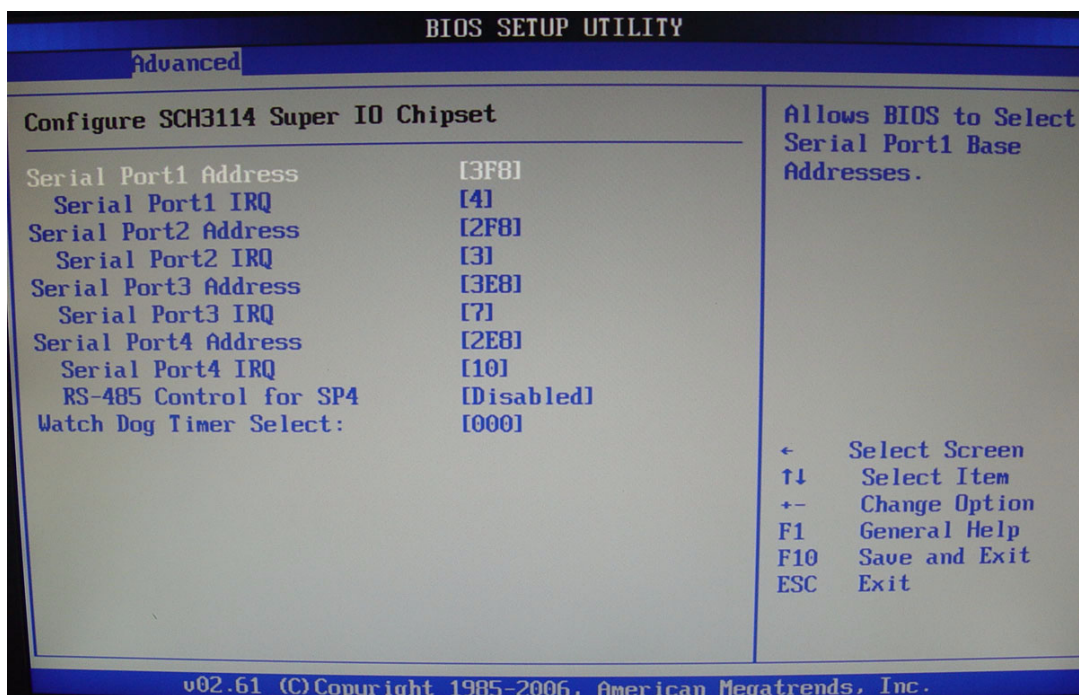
BIOS SETUP UTILITY

Advanced

Configure SCH3114 Super IO Chipset

| | |
|---|---|
| Serial Port1 Address | [3F8] |
| Serial Port1 IRQ | [4] |
| Serial Port2 Address | [2F8] |
| Serial Port2 IRQ | [3] |
| Serial Port3 Address | [3E8] |
| Serial Port3 IRQ | [7] |
| Serial Port4 Address | [2E8] |
| Serial Port4 IRQ | [10] |
| RS-485 Control for SP4 | [Disabled] |
| Watch Dog Timer Select: | [000] |

Allows BIOS to Select Serial Port1 Base Addresses.

← Select Screen
↑↓ Select Item
+- Change Option
F1 General Help
F10 Save and Exit
ESC Exit

v02.61 (C)Copyright 1985-2006, American Megatrends, Inc.